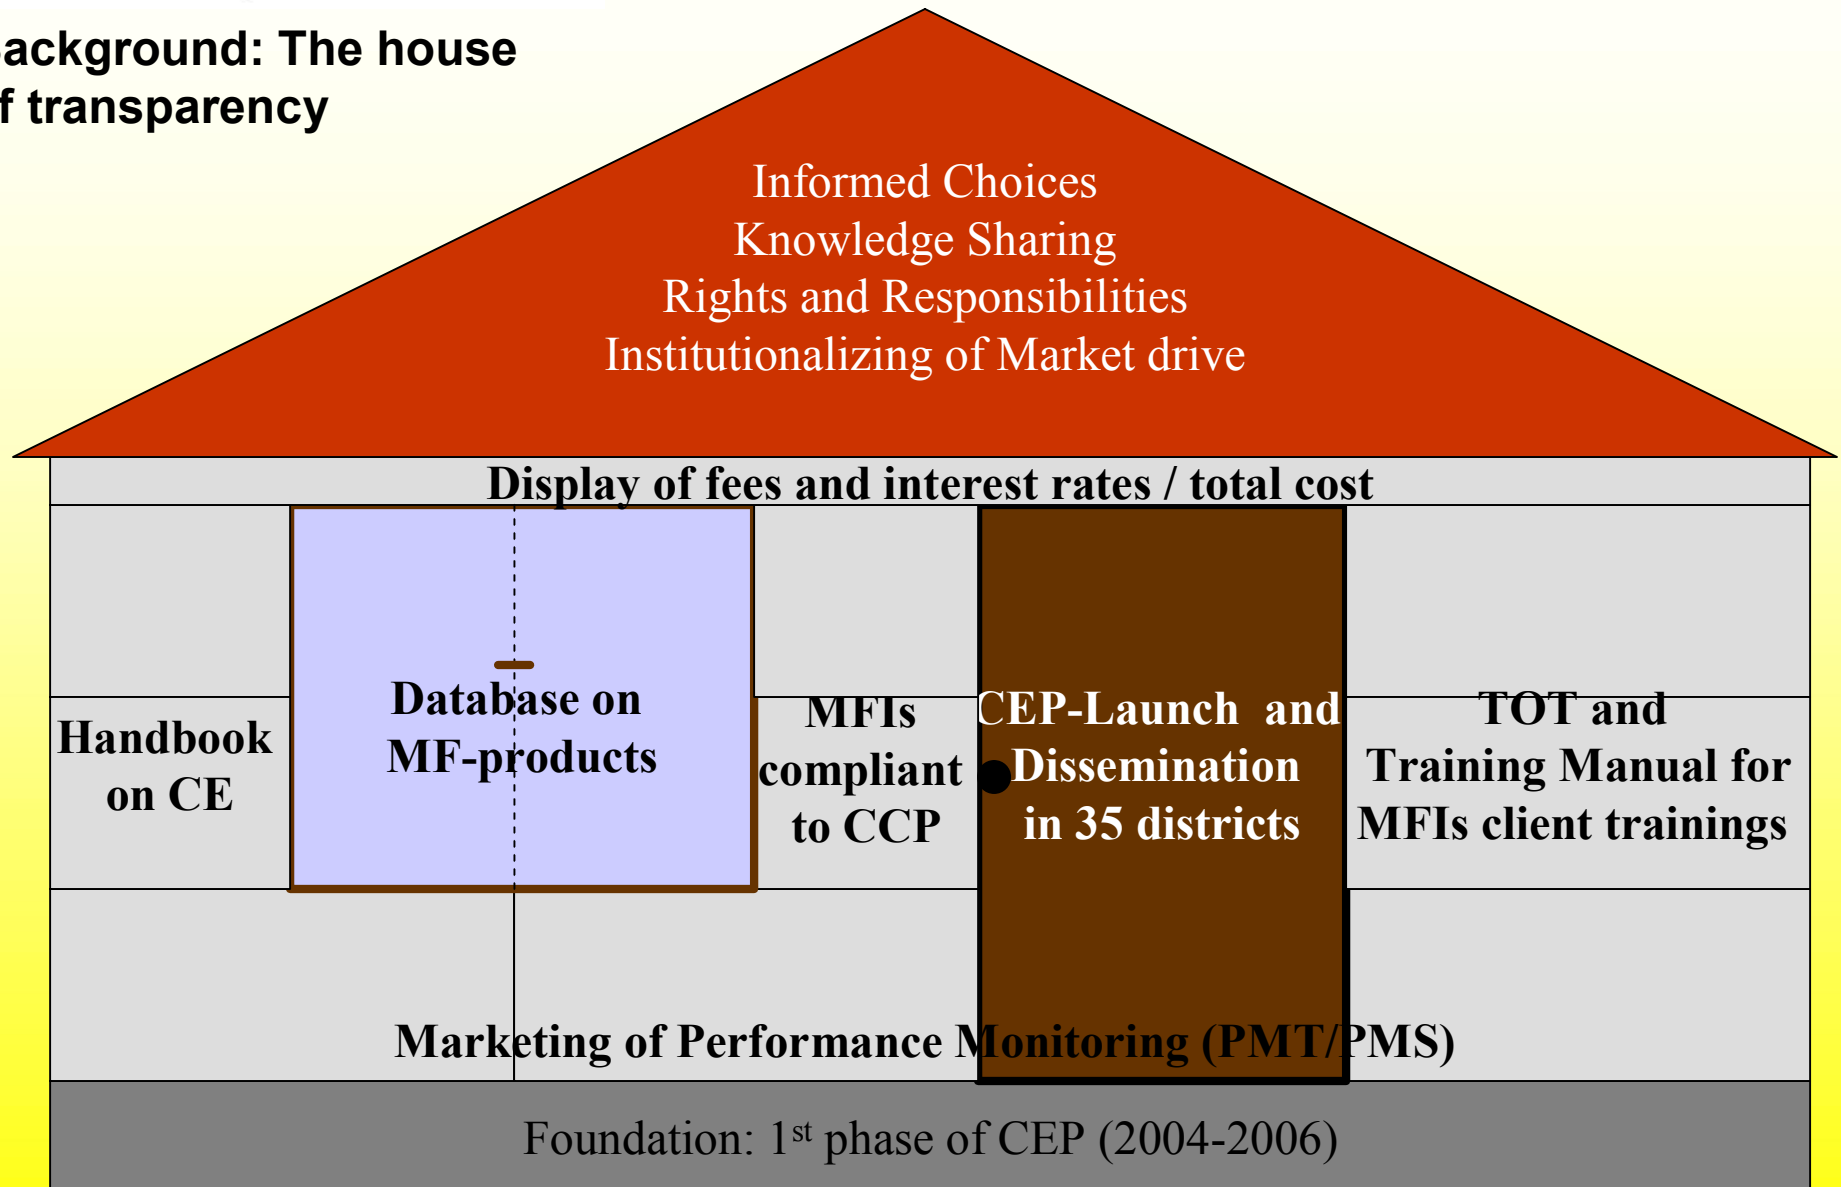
ackground: The house
f transparency

Informed Choices
Knowledge Sharing
Rights and Responsibilities
Institutionalizing of Market drive

Display of fees and interest rates / total cost

Handbook on CE

Database on MF-products

MFIs compliant to CCP

CEP-Launch and Dissemination in 35 districts

TOT and Training Manual for MFIs client trainings

Marketing of Performance Monitoring (PMT/PMS)

Foundation: 1$^{st}$ phase of CEP (2004-2006)